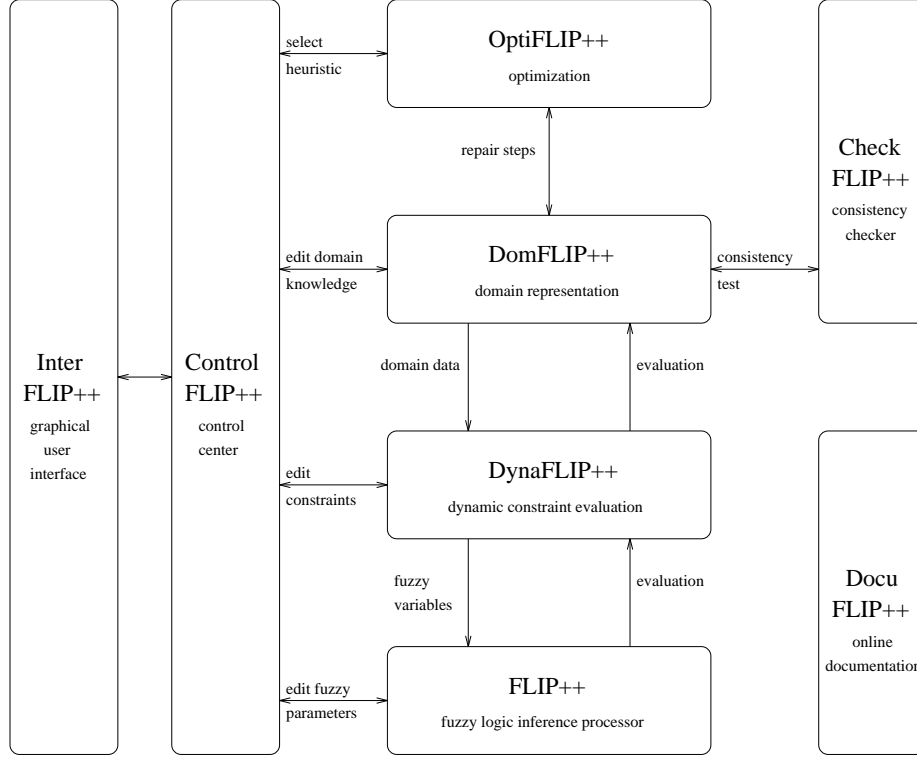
Inter FLIP++
graphical user interface

Control FLIP++
control center

select heuristic

OptiFLIP++
optimization

repair steps

edit domain knowledge

DomFLIP++
domain representation

consistency test

Check FLIP++
consistency checker

domain data

evaluation

edit constraints

DynaFLIP++
dynamic constraint evaluation

fuzzy variables

evaluation

Docu FLIP++
online documentation

edit fuzzy parameters

FLIP++
fuzzy logic inference processor